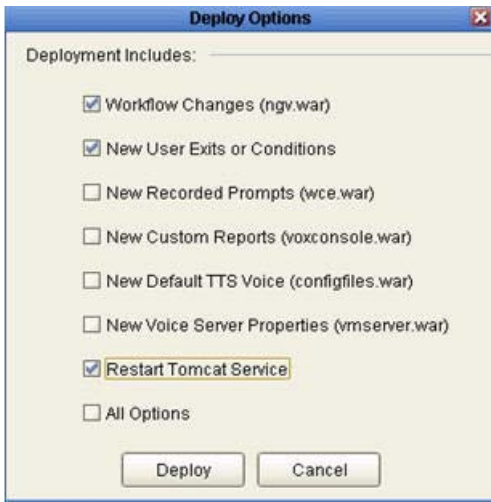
Deploy Options

Deployment Includes:

☑ Workflow Changes (ngv.war)

☑ New User Exits or Conditions

☐ New Recorded Prompts (wce.war)

☐ New Custom Reports (voxconsole.war)

☐ New Default TTS Voice (configfiles.war)

☐ New Voice Server Properties (vmserver.war)

☑ Restart Tomcat Service

☐ All Options

Deploy Cancel